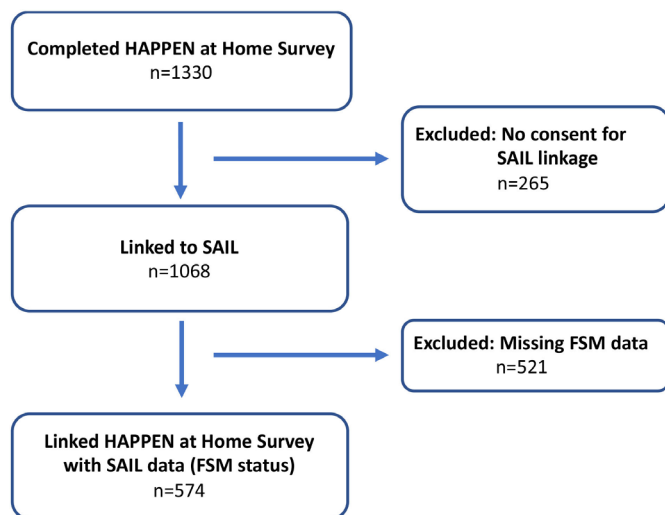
Completed HAPPEN at Home Survey
n=1330

Excluded: No consent for SAIL linkage
n=265

Linked to SAIL
n=1068

Excluded: Missing FSM data
n=521

Linked HAPPEN at Home Survey with SAIL data (FSM status)
n=574